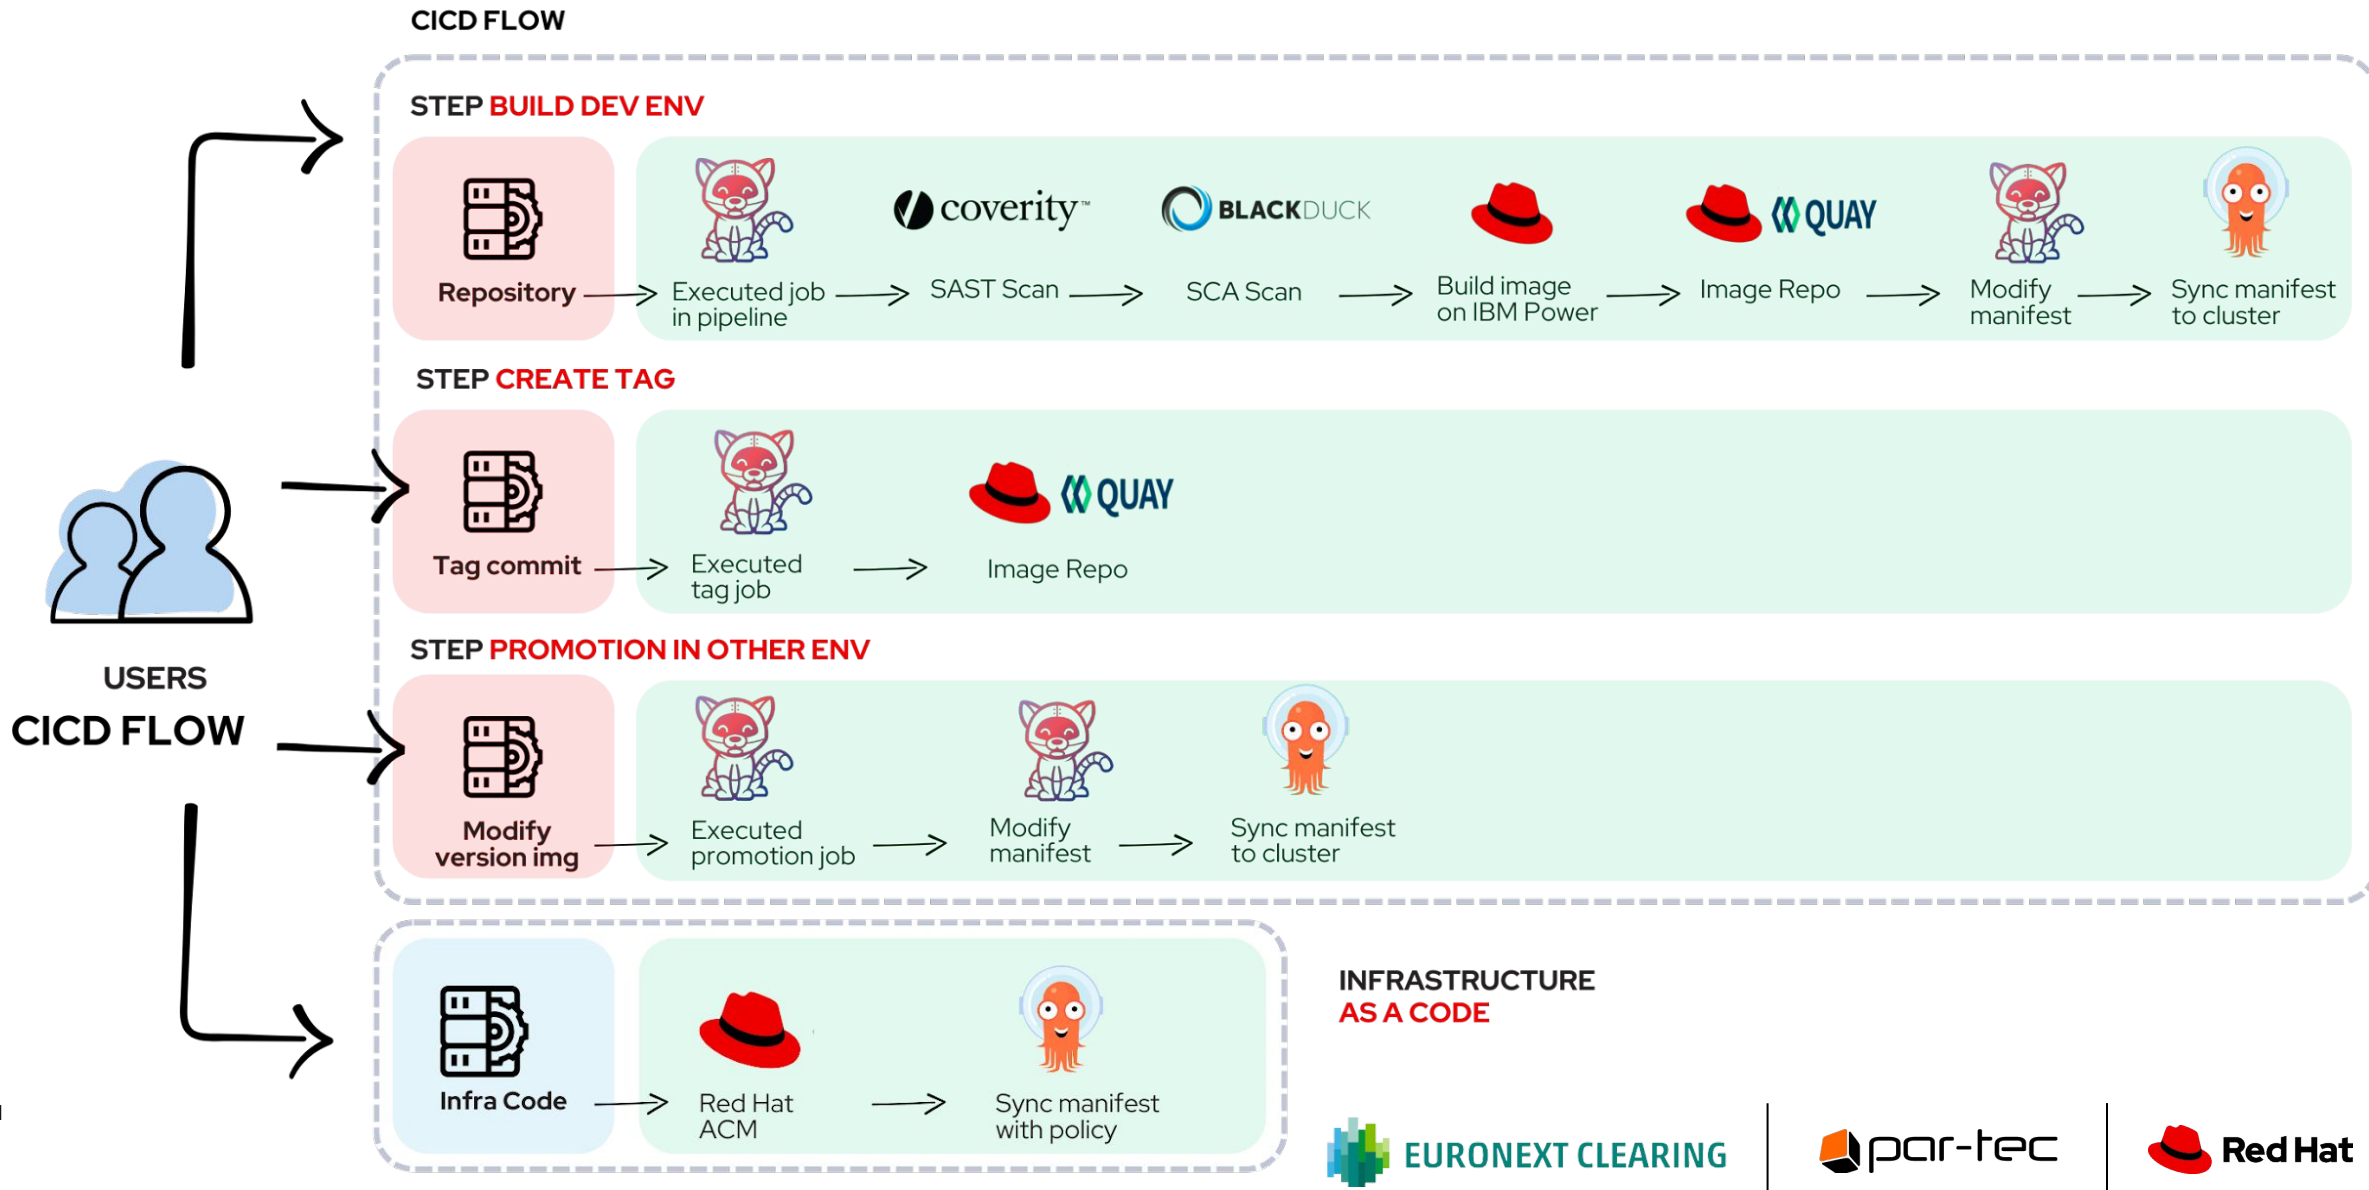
CICD FLOW

STEP BUILD DEV ENV

Repository → Executed job in pipeline → coverity SAST Scan → BLACKDUCK SCA Scan → Build image on IBM Power → QUAY Image Repo → Modify manifest → Sync manifest to cluster

STEP CREATE TAG

Tag commit → Executed tag job → QUAY Image Repo

STEP PROMOTION IN OTHER ENV

Modify version img → Executed promotion job → Modify manifest → Sync manifest to cluster

USERS
CICD FLOW

Infra Code → Red Hat ACM → Sync manifest with policy

INFRASTRUCTURE
AS A CODE

EURONEXT CLEARING | par-tec | Red Hat